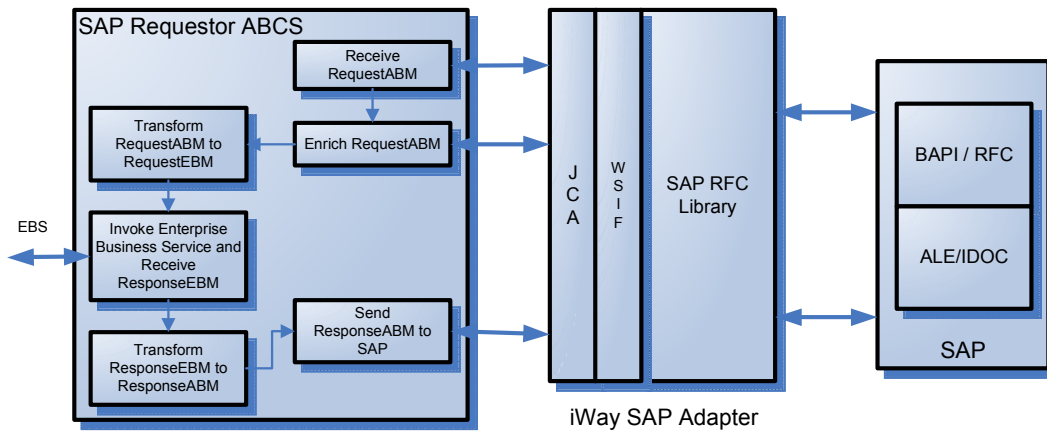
SAP Requestor ABCS

Receive RequestABM

Transform RequestABM to RequestEBM

Enrich RequestABM

EBS

Invoke Enterprise Business Service and Receive ResponseEBM

Send ResponseABM to SAP

Transform ResponseEBM to ResponseABM

J C A

W S I F

SAP RFC Library

iWay SAP Adapter

BAPI / RFC

ALE/IDOC

SAP